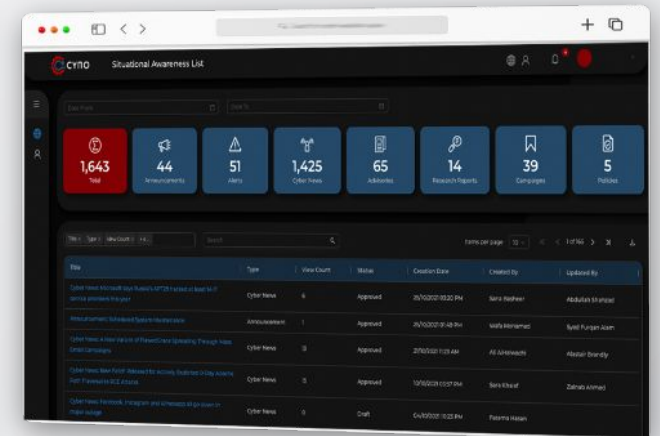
CYNO Situational Awareness List

Date From
Date To

1,643
Total

44
Announcements

51
Alerts

1,425
Cyber News

65
Advisories

14
Research Reports

39
Campaigns

5
Policies

Title × Type × View Count × +4...
Search

Items per page 10 1 of 165

| Title | Type | View Count | Status | Creation Date | Created By | Updated By |
|---|---|---|---|---|---|---|
| Cyber News: Microsoft says Russia's APT28 hacked at least Wi-Fi service providers this year | Cyber News | 6 | Approved | 25/10/2021 05:20 PM | Sara Basheer | Abdullah Shahzad |
| Announcement: Scheduled System Maintenance | Announcement | 1 | Approved | 25/10/2021 01:48 PM | Wafa Mohamed | Syed Furqan Alam |
| Cyber News: A New Variant of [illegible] Spreading Through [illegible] Email Campaigns | Cyber News | 0 | Approved | 27/10/2021 11:25 AM | Ali AlMohaidhi | Alastair Brandy |
| Cyber News: New Patch Released for Actively Exploited 0-Day Attacks Patch Released for RCE Attacks | Cyber News | 0 | Approved | 12/10/2021 03:57 PM | Sara Khaaf | Zainab Ahmad |
| Cyber News: Facebook, Instagram and WhatsApp all go down in global outage | Cyber News | 0 | Draft | 04/10/2021 11:25 PM | Fatema Hasan | |